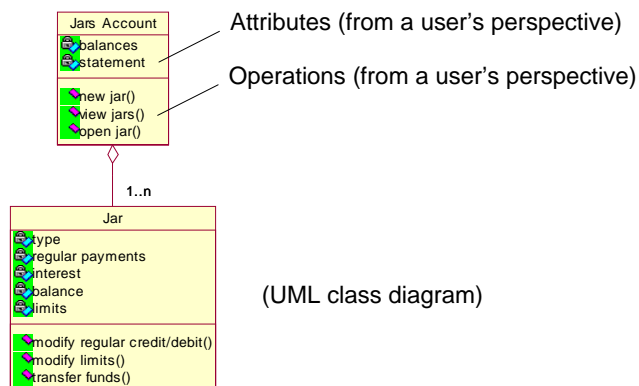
Jars Account

balances
statement

new jar()
view jars()
open jar()

Attributes (from a user's perspective)

Operations (from a user's perspective)

1..n

Jar

type
regular payments
interest
balance
limits

modify regular credit/debit()
modify limits()
transfer funds()

(UML class diagram)